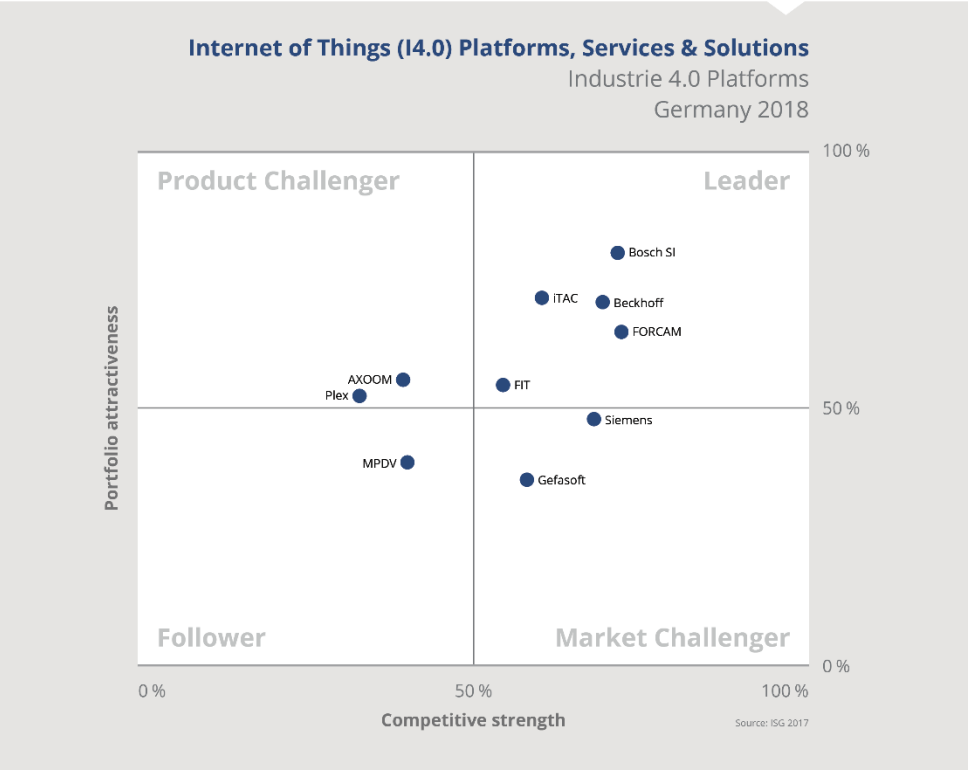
Internet of Things (I4.0) Platforms, Services & Solutions
Industrie 4.0 Platforms
Germany 2018

Product Challenger
Leader
Follower
Market Challenger

Bosch SI
iTAC
Beckhoff
FORCAM
AXOOM
Plex
FIT
Siemens
MPDV
Gefasoft

Portfolio attractiveness
100 %
50 %
0 %

0 %
50 %
100 %
Competitive strength
Source: ISG 2017